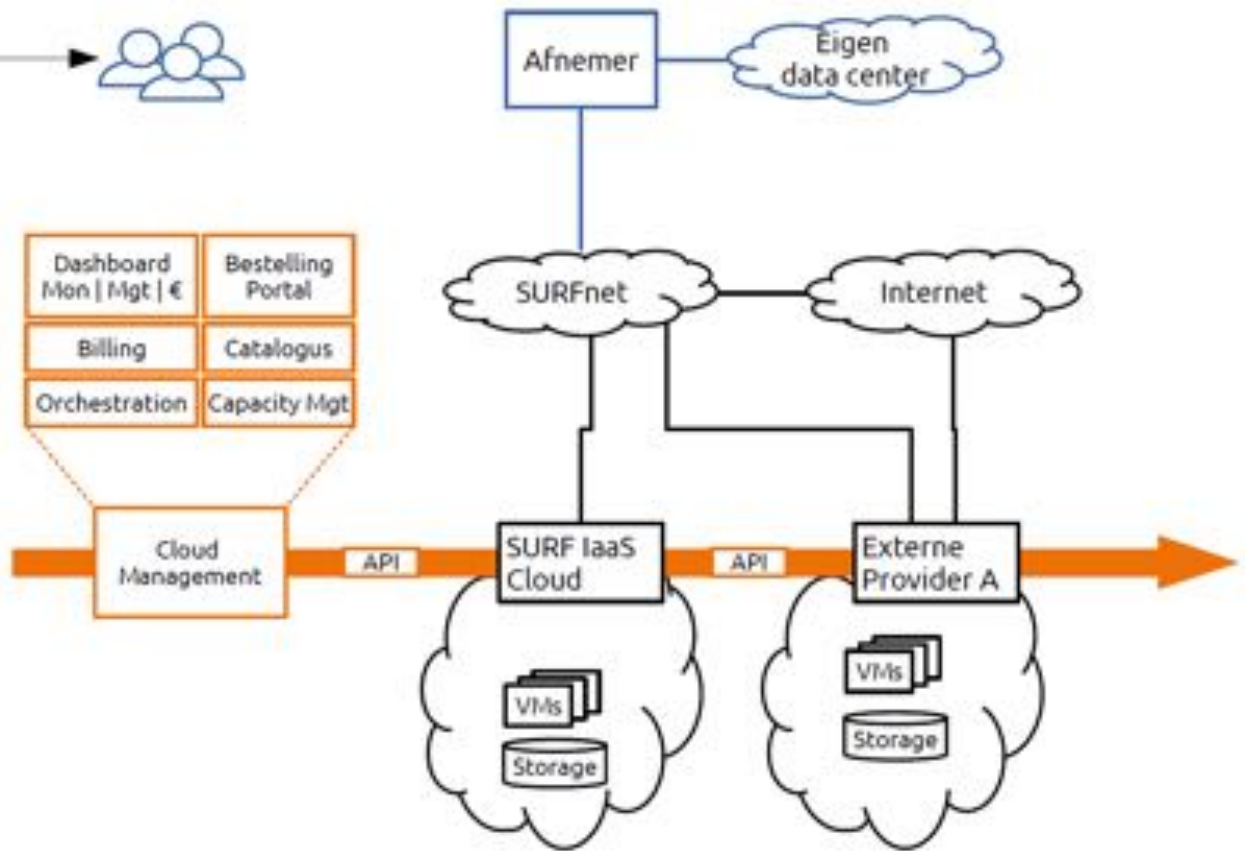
Afnemer

Eigen data center

Dashboard Mon | Mgt | €

Bestelling Portal

Billing

Catalogus

Orchestration

Capacity Mgt

SURFnet

Internet

Cloud Management

API

SURF IaaS Cloud

API

Externe Provider A

VMs

Storage

VMs

Storage